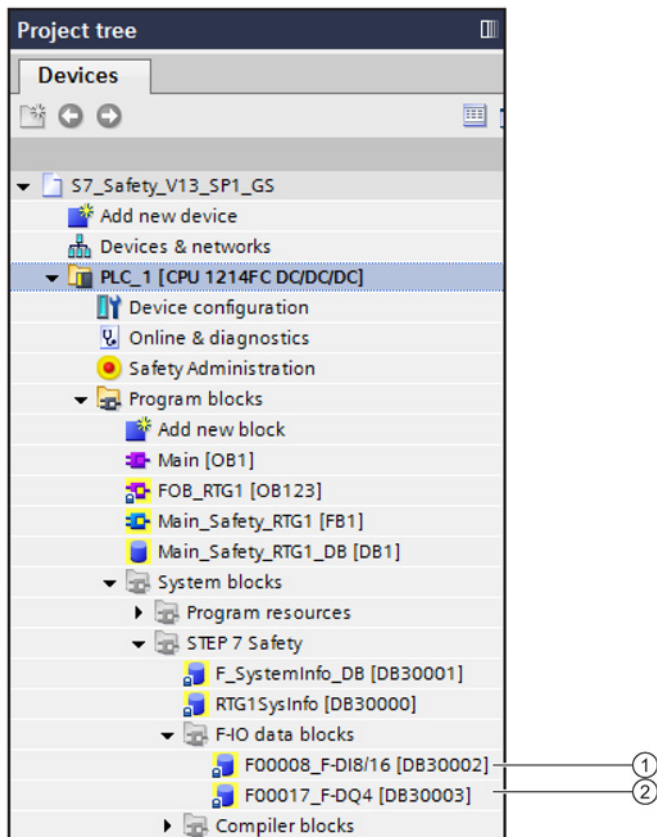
Project tree

Devices

S7_Safety_V13_SP1_GS
Add new device
Devices & networks
PLC_1 [CPU 1214FC DC/DC/DC]
Device configuration
Online & diagnostics
Safety Administration
Program blocks
Add new block
Main [OB1]
FOB_RTG1 [OB123]
Main_Safety_RTG1 [FB1]
Main_Safety_RTG1_DB [DB1]
System blocks
Program resources
STEP 7 Safety
F_SystemInfo_DB [DB30001]
RTG1SysInfo [DB30000]
F-IO data blocks
F00008_F-DI8/16 [DB30002]
F00017_F-DQ4 [DB30003]
Compiler blocks

1
2